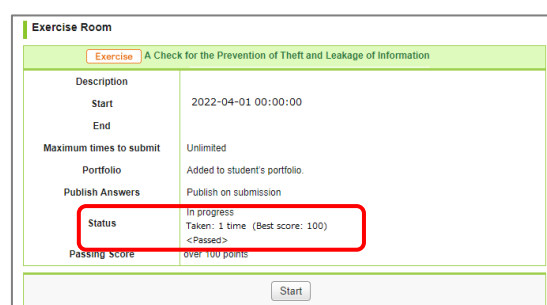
Exercise Room

Exercise A Check for the Prevention of Theft and Leakage of Information

| Description | |
|---|---|
| Start | 2022-04-01 00:00:00 |
| End | |
| Maximum times to submit | Unlimited |
| Portfolio | Added to student's portfolio. |
| Publish Answers | Publish on submission |
| Status | In progress<br>Taken: 1 time (Best score: 100)<br><Passed> |
| Passing Score | over 100 points |

Start